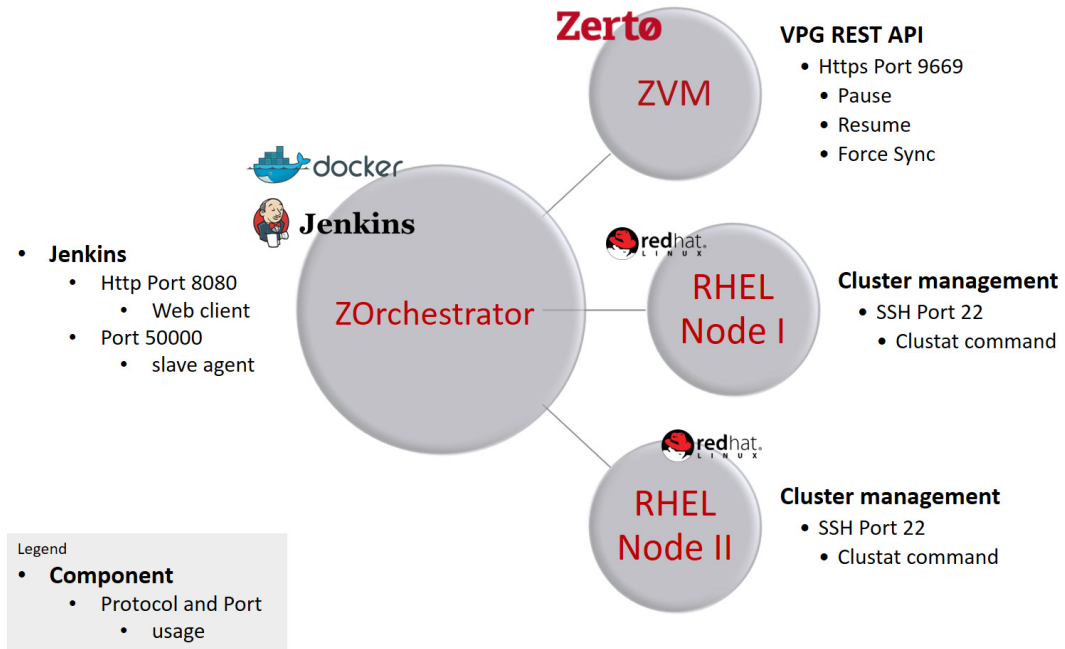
Zertø

ZVM

VPG REST API
• Https Port 9669
• Pause
• Resume
• Force Sync

docker

Jenkins

• Jenkins
• Http Port 8080
• Web client
• Port 50000
• slave agent

ZOrchestrator

redhat. LINUX

RHEL Node I

Cluster management
• SSH Port 22
• Clustat command

redhat. LINUX

RHEL Node II

Cluster management
• SSH Port 22
• Clustat command

Legend
• Component
• Protocol and Port
• usage